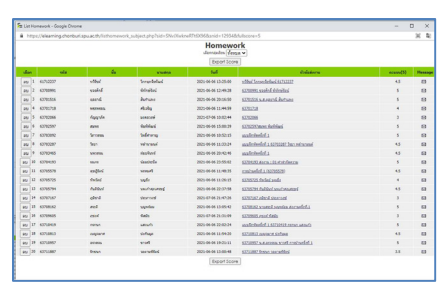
List Homework - Google Chrome

https://elearning.chonburi.spu.ac.th/lfs/homework_subject.php?sid=0NciRwkmeRTKX9X&unid=1295&#subsection=3

Homework

Export Score

| | | | | | | | |
|---|---|---|---|---|---|---|---|
| | 1 | 62702207 | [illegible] | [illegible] | 2021-06-06 13:25:00 | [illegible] | 4.5 |
| | 2 | 62703981 | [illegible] | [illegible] | 2021-06-06 13:48:28 | 62703981 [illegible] | 5 |
| | 3 | 62703016 | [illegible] | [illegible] | 2021-06-06 15:18:05 | 62703016 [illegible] | 5 |
| | 4 | 62701718 | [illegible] | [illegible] | 2021-06-06 11:44:59 | 62701718 | 4 |
| | 5 | 62702066 | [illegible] | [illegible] | 2021-06-06 13:22:44 | 62702066 | 5 |
| | 6 | 62702397 | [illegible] | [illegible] | 2021-06-06 15:00:29 | 62702397 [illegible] | 5 |
| | 7 | 62703092 | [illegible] | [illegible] | 2021-06-06 15:52:13 | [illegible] | 5 |
| | 8 | 62702287 | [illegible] | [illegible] | 2021-06-06 15:23:29 | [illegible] 62702287 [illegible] | 4.5 |
| | 9 | 62702402 | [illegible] | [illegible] | 2021-06-06 20:42:48 | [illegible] | 4.5 |
| | 10 | 62704192 | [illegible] | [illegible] | 2021-06-06 21:01:44 | 62704192 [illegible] | 5 |
| | 11 | 62702379 | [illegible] | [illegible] | 2021-06-06 14:49:31 | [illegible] 62702379 | 4.5 |
| | 12 | 62703785 | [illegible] | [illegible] | 2021-06-06 14:01:00 | 62703785 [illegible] | 4 |
| | 13 | 62703794 | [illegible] | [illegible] | 2021-06-06 22:37:58 | 62703794 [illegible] | 4.5 |
| | 14 | 62701187 | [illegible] | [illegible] | 2021-07-06 14:47:25 | 62701187 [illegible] | 5 |
| | 15 | 62702002 | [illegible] | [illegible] | 2021-07-06 15:03:11 | 62702002 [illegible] | 4 |
| | 16 | 62706005 | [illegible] | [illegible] | 2021-07-06 21:15:09 | 62706005 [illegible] | 5 |
| | 17 | 62710418 | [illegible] | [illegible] | 2021-08-06 20:03:24 | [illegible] 62710418 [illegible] | 5 |
| | 18 | 62710813 | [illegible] | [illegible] | 2021-08-06 10:04:50 | 62710813 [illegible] | 4 |
| | 19 | 62702097 | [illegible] | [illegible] | 2021-08-06 19:01:11 | 62702097 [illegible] | 5 |
| | 20 | 62710807 | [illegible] | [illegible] | 2021-08-06 21:08:48 | 62710807 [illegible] | 3.5 |

Export Score